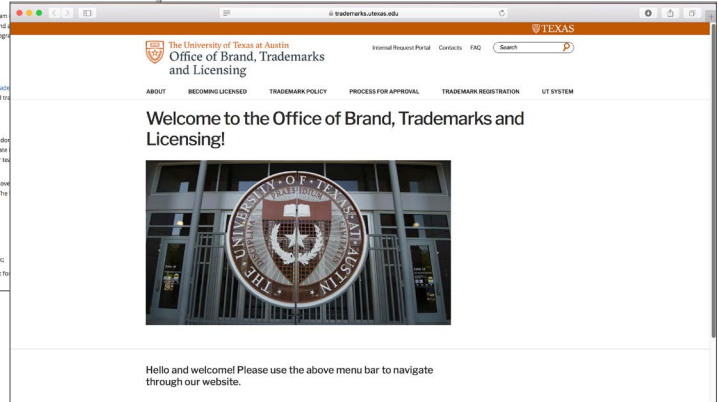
trademarks.utexas.edu

TEXAS

The University of Texas at Austin
Office of Brand, Trademarks and Licensing

Internal Request Portal Contacts FAQ Search

ABOUT BECOMING LICENSED TRADEMARK POLICY PROCESS FOR APPROVAL TRADEMARK REGISTRATION UT SYSTEM

Welcome to the Office of Brand, Trademarks and Licensing!

THE UNIVERSITY OF TEXAS AT AUSTIN

Hello and welcome! Please use the above menu bar to navigate through our website.